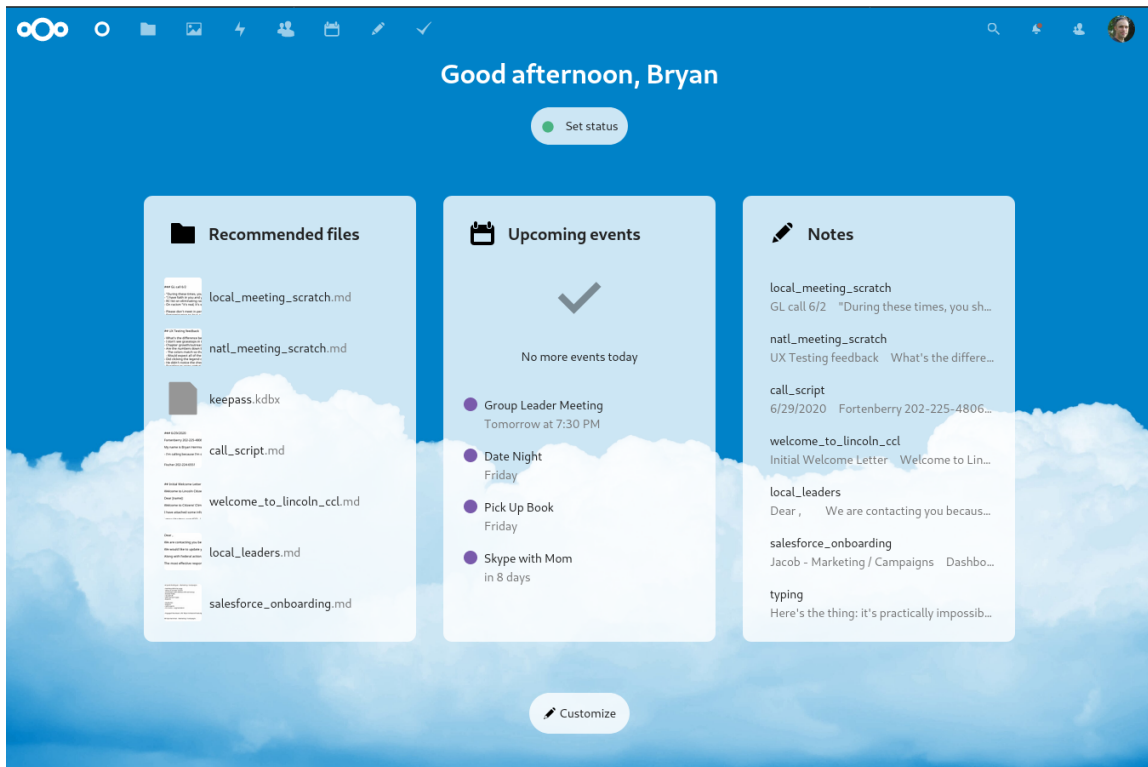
Good afternoon, Bryan

Set status

Recommended files

local_meeting_scratch.md

natl_meeting_scratch.md

keepass.kdbx

call_script.md

welcome_to_lincoln_ccl.md

local_leaders.md

salesforce_onboarding.md

Upcoming events

No more events today

Group Leader Meeting
Tomorrow at 7:30 PM

Date Night
Friday

Pick Up Book
Friday

Skype with Mom
in 8 days

Notes

local_meeting_scratch
GL call 6/2 "During these times, you sh...

natl_meeting_scratch
UX Testing feedback What's the differe...

call_script
6/29/2020 Fortenberry 202-225-4806...

welcome_to_lincoln_ccl
Initial Welcome Letter Welcome to Lin...

local_leaders
Dear , We are contacting you becaus...

salesforce_onboarding
Jacob - Marketing / Campaigns Dashbo...

typing
Here's the thing: it's practically impossib...

Customize